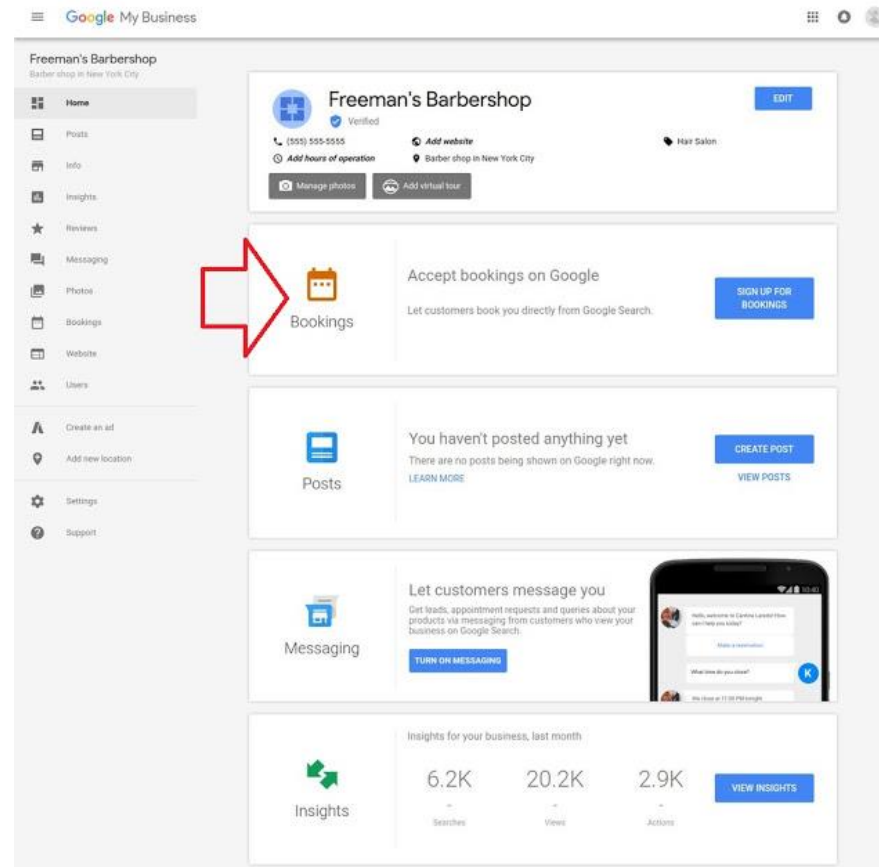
Google My Business

Freeman's Barbershop
Barber shop in New York City

Home
Posts
Info
Insights
Reviews
Messaging
Photos
Bookings
Website
Users
Create an ad
Add new location
Settings
Support

Freeman's Barbershop
Verified
EDIT
(555) 555-5555
Add website
Hair Salon
Add hours of operation
Barber shop in New York City
Manage photos
Add virtual tour

Bookings
Accept bookings on Google
Let customers book you directly from Google Search.
SIGN UP FOR BOOKINGS

Posts
You haven't posted anything yet
There are no posts being shown on Google right now.
LEARN MORE
CREATE POST
VIEW POSTS

Messaging
Let customers message you
Get leads, appointment requests and queries about your products via messaging from customers who view your business on Google Search.
TURN ON MESSAGING
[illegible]

Insights
Insights for your business, last month
6.2K
Searches
20.2K
Views
2.9K
Actions
VIEW INSIGHTS